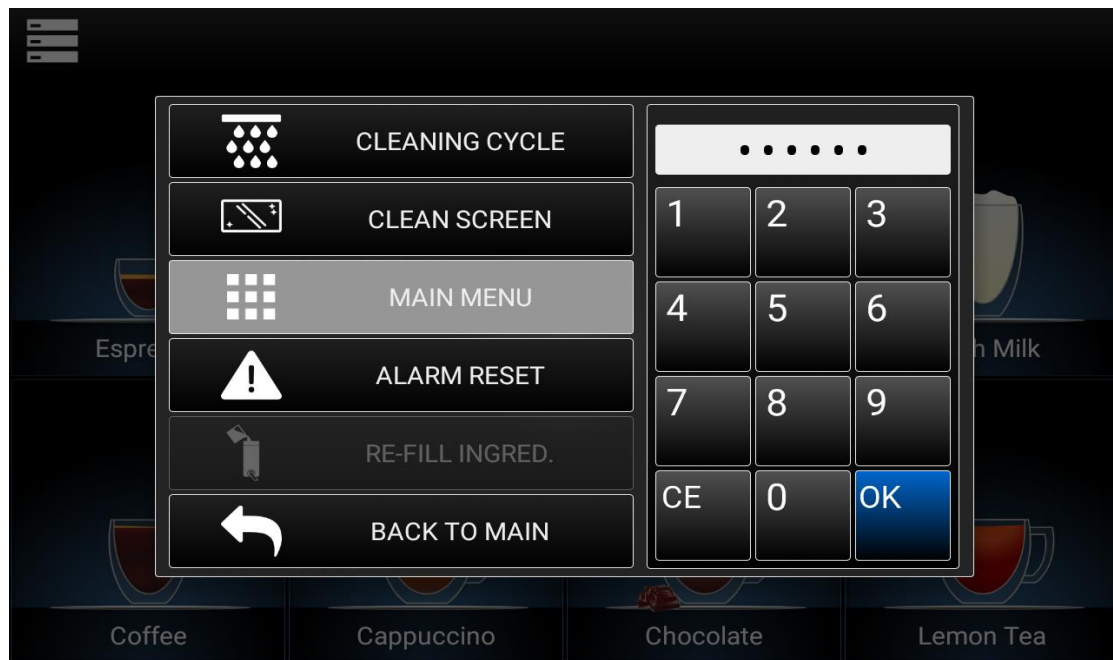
CLEANING CYCLE

CLEAN SCREEN

MAIN MENU

ALARM RESET

RE-FILL INGRED.

BACK TO MAIN

••••••

| 1 | 2 | 3 |
|---|---|---|
| 4 | 5 | 6 |
| 7 | 8 | 9 |
| CE | 0 | OK |

Espre

h Milk

Coffee

Cappuccino

Chocolate

Lemon Tea